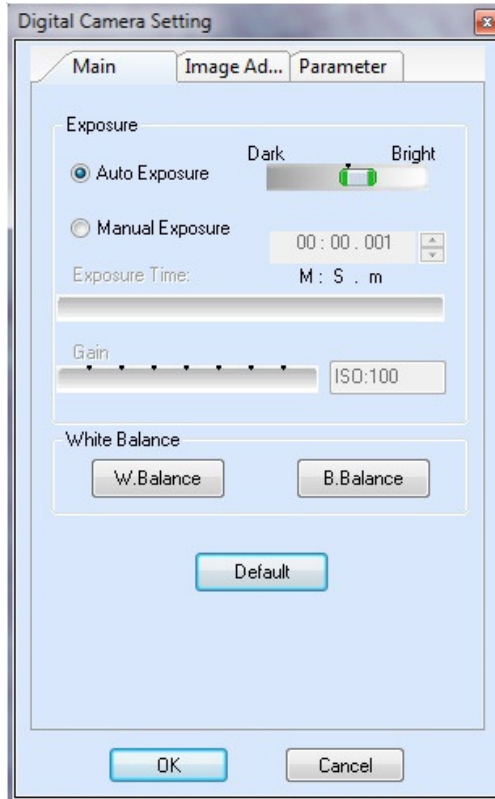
Digital Camera Setting

Main
Image Ad...
Parameter

Exposure
Auto Exposure
Dark
Bright
Manual Exposure
00 : 00 . 001
Exposure Time:
M : S . m
Gain
ISO:100

White Balance
W.Balance
B.Balance

Default

OK
Cancel